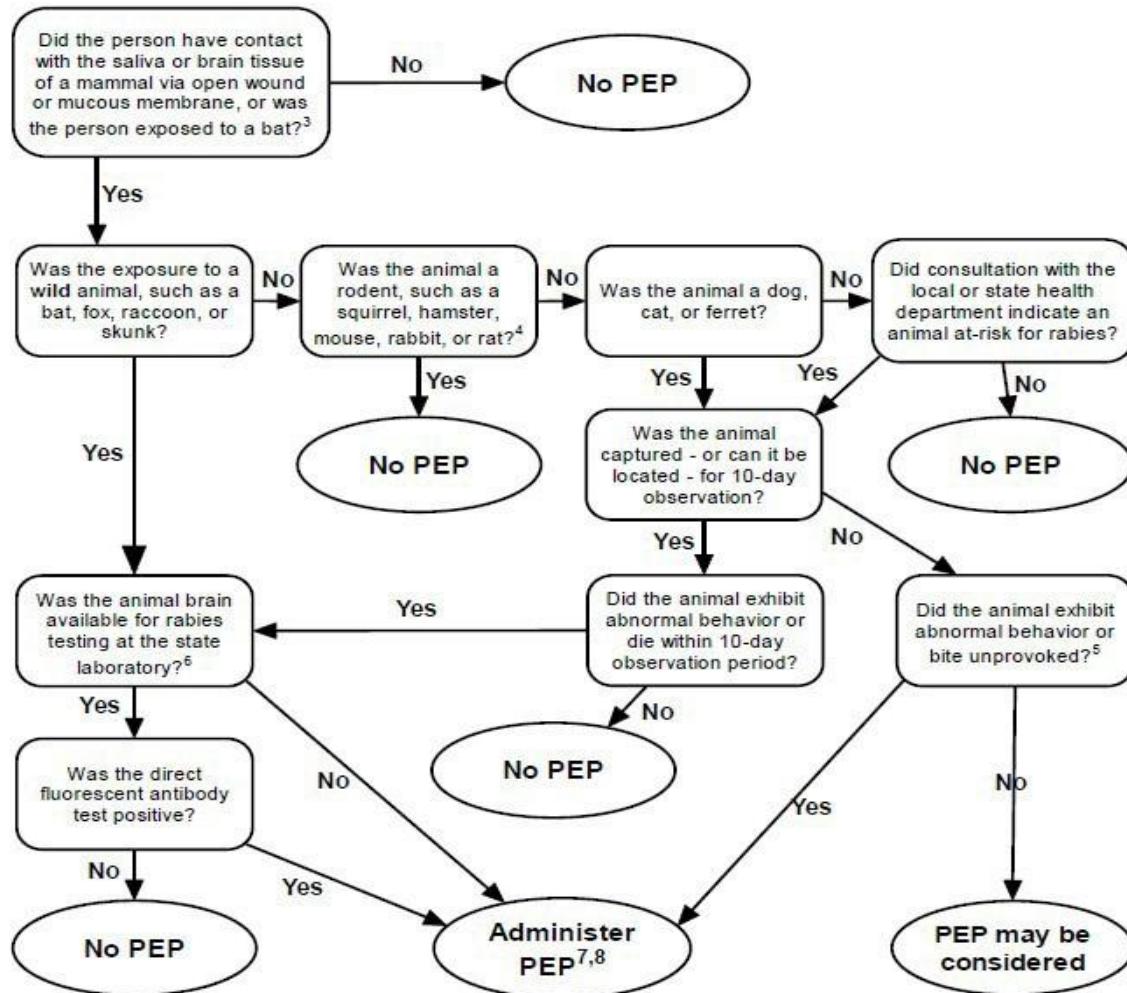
Did the person have contact with the saliva or brain tissue of a mammal via open wound or mucous membrane, or was the person exposed to a bat?$^3$

No

No PEP

Yes

Was the exposure to a **wild** animal, such as a bat, fox, raccoon, or skunk?

No

Was the animal a rodent, such as a squirrel, hamster, mouse, rabbit, or rat?$^4$

No

Was the animal a dog, cat, or ferret?

No

Did consultation with the local or state health department indicate an animal at-risk for rabies?

Yes

No PEP

Yes

Yes

No

Was the animal captured - or can it be located - for 10-day observation?

No PEP

Yes

Yes

No

Was the animal brain available for rabies testing at the state laboratory?$^6$

Yes

Did the animal exhibit abnormal behavior or die within 10-day observation period?

Did the animal exhibit abnormal behavior or bite unprovoked?$^5$

Yes

No

No PEP

Was the direct fluorescent antibody test positive?

No

Yes

No

No

Yes

No PEP

Administer PEP$^{7,8}$

PEP may be considered